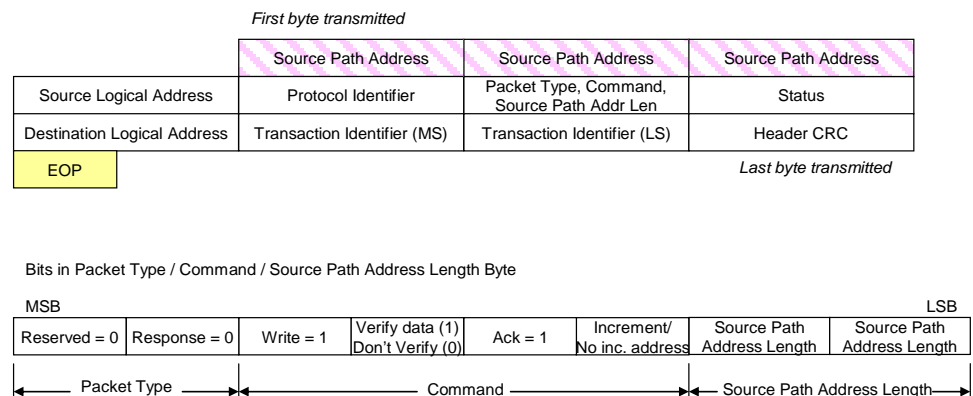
First byte transmitted

| | Source Path Address | Source Path Address | Source Path Address |
|---|---|---|---|
| Source Logical Address | Protocol Identifier | Packet Type, Command, Source Path Addr Len | Status |
| Destination Logical Address | Transaction Identifier (MS) | Transaction Identifier (LS) | Header CRC |
| EOP | | | |

Last byte transmitted

Bits in Packet Type / Command / Source Path Address Length Byte

MSB

LSB

| Reserved = 0 | Response = 0 | Write = 1 | Verify data (1) Don't Verify (0) | Ack = 1 | Increment/ No inc. address | Source Path Address Length | Source Path Address Length |
|---|---|---|---|---|---|---|---|

Packet Type

Command

Source Path Address Length